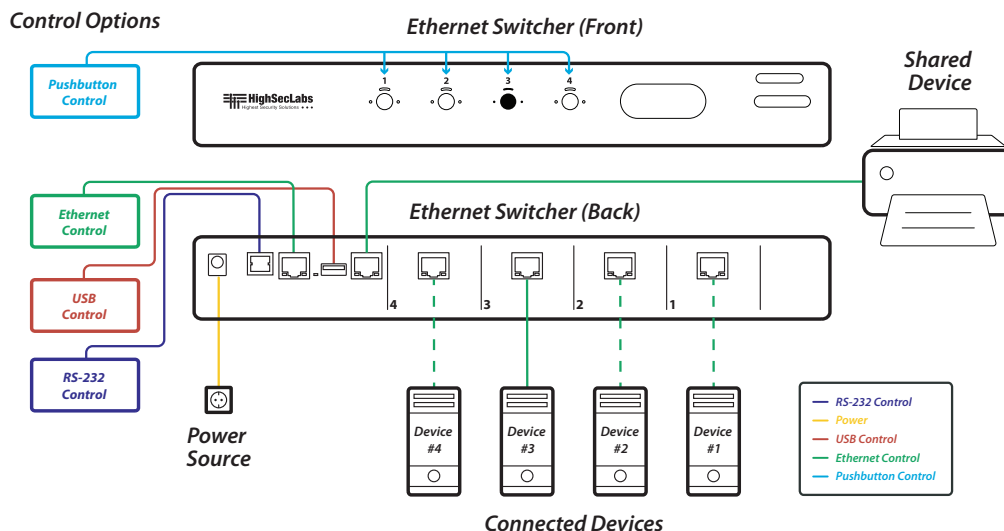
Control Options

Ethernet Switcher (Front)

Pushbutton Control

HighSecLabs
Highest Security Solutions

1 2 3 4

Shared Device

Ethernet Control

USB Control

RS-232 Control

Ethernet Switcher (Back)

4 3 2 1

Power Source

Device #4

Device #3

Device #2

Device #1

RS-232 Control
Power
USB Control
Ethernet Control
Pushbutton Control

Connected Devices